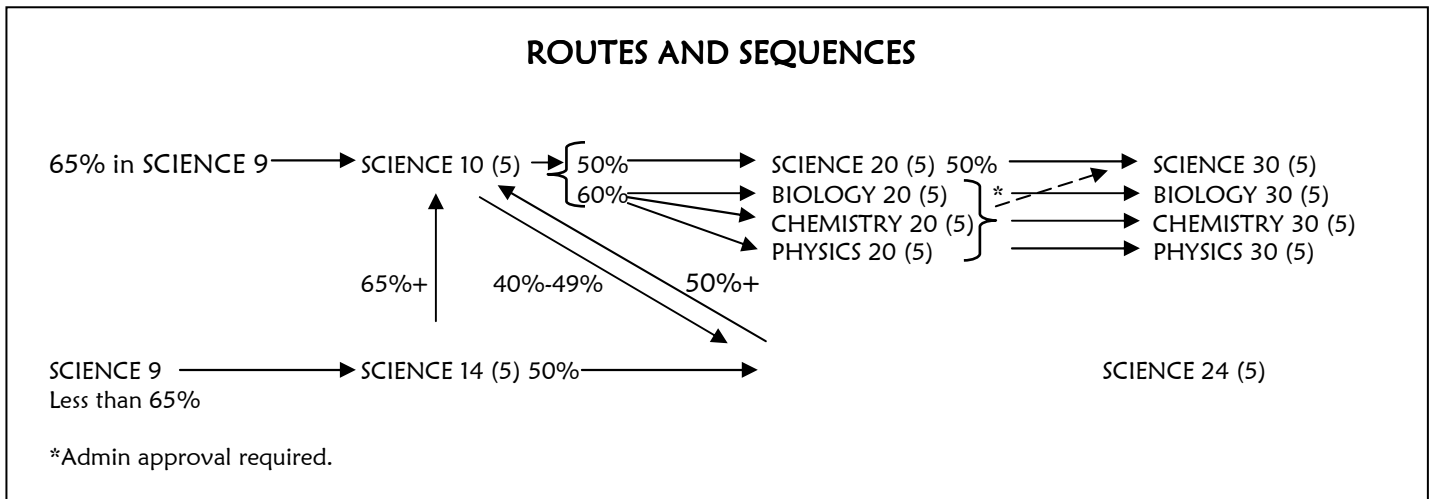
ROUTES AND SEQUENCES

65% in SCIENCE 9 SCIENCE 10 (5) 50% SCIENCE 20 (5) 50% SCIENCE 30 (5)

60% BIOLOGY 20 (5) * BIOLOGY 30 (5)

CHEMISTRY 20 (5) CHEMISTRY 30 (5)

PHYSICS 20 (5) PHYSICS 30 (5)

65%+ 40%-49% 50%+

SCIENCE 9 Less than 65% SCIENCE 14 (5) 50% SCIENCE 24 (5)

*Admin approval required.